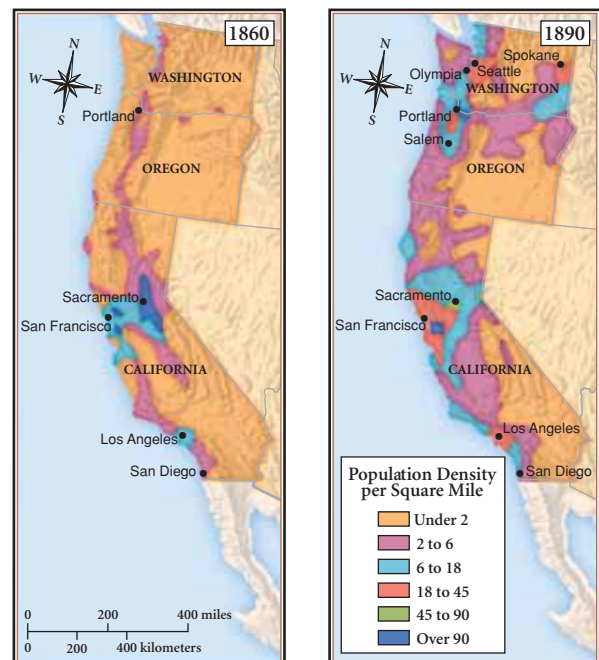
1860

N
W
E
S

WASHINGTON
Portland
OREGON
Sacramento
San Francisco
CALIFORNIA
Los Angeles
San Diego

0 200 400 miles
0 200 400 kilometers

1890

N
W
E
S

Spokane
Olympia
Seattle
WASHINGTON
Portland
Salem
OREGON
Sacramento
San Francisco
CALIFORNIA
Los Angeles
San Diego

Population Density per Square Mile
Under 2
2 to 6
6 to 18
18 to 45
45 to 90
Over 90